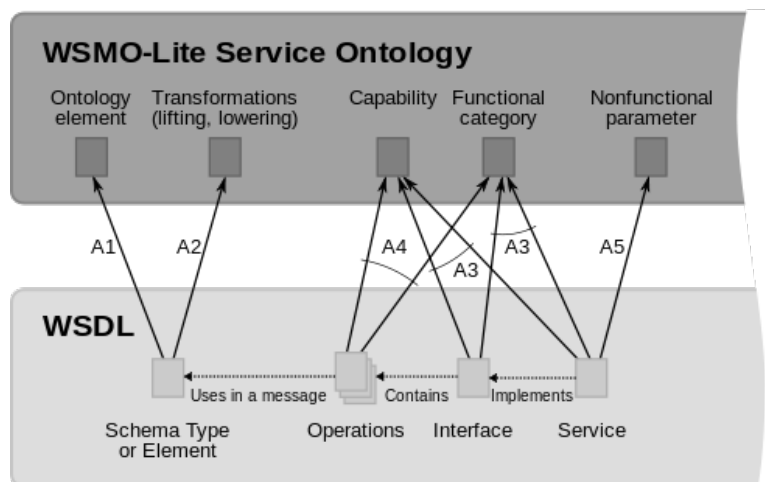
WSMO-Lite Service Ontology

Ontology element

Transformations (lifting, lowering)

Capability

Functional category

Nonfunctional parameter

A1

A2

A4

A3

A3

A5

WSDL

Uses in a message

Contains

Implements

Schema Type or Element

Operations

Interface

Service